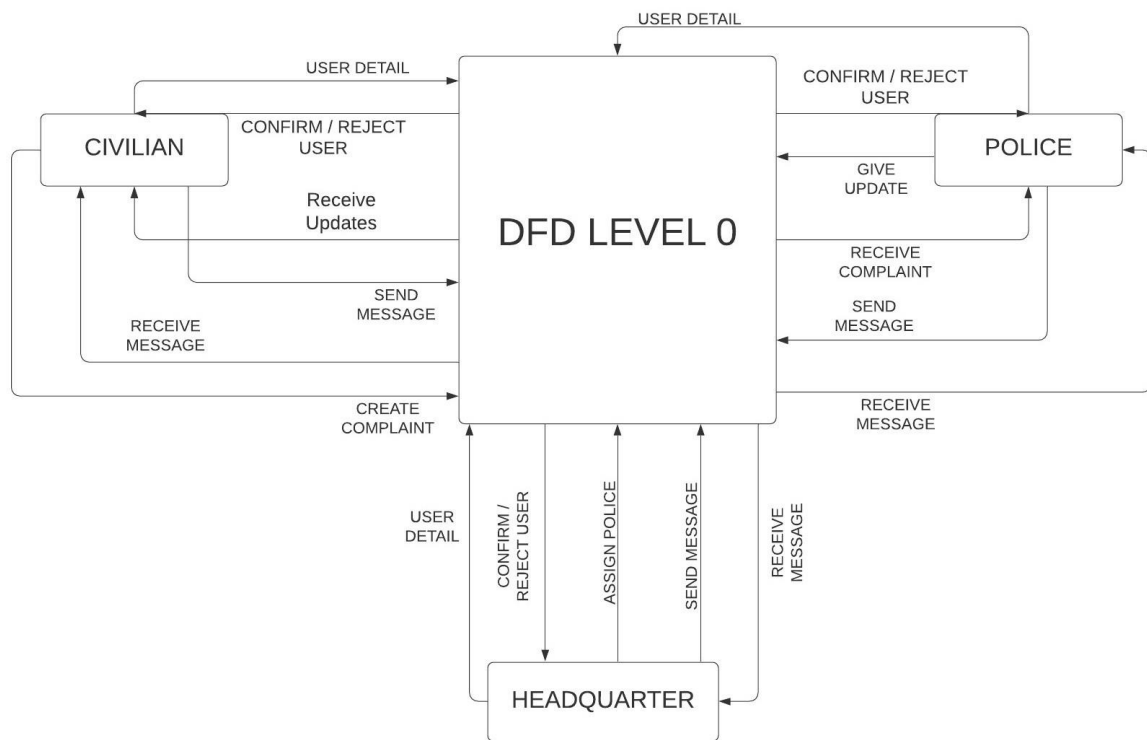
USER DETAIL

USER DETAIL

CONFIRM / REJECT USER

CIVILIAN

CONFIRM / REJECT USER

POLICE

GIVE UPDATE

Receive Updates

DFD LEVEL 0

RECEIVE COMPLAINT

SEND MESSAGE

SEND MESSAGE

RECEIVE MESSAGE

CREATE COMPLAINT

RECEIVE MESSAGE

USER DETAIL

CONFIRM / REJECT USER

ASSIGN POLICE

SEND MESSAGE

RECEIVE MESSAGE

HEADQUARTER